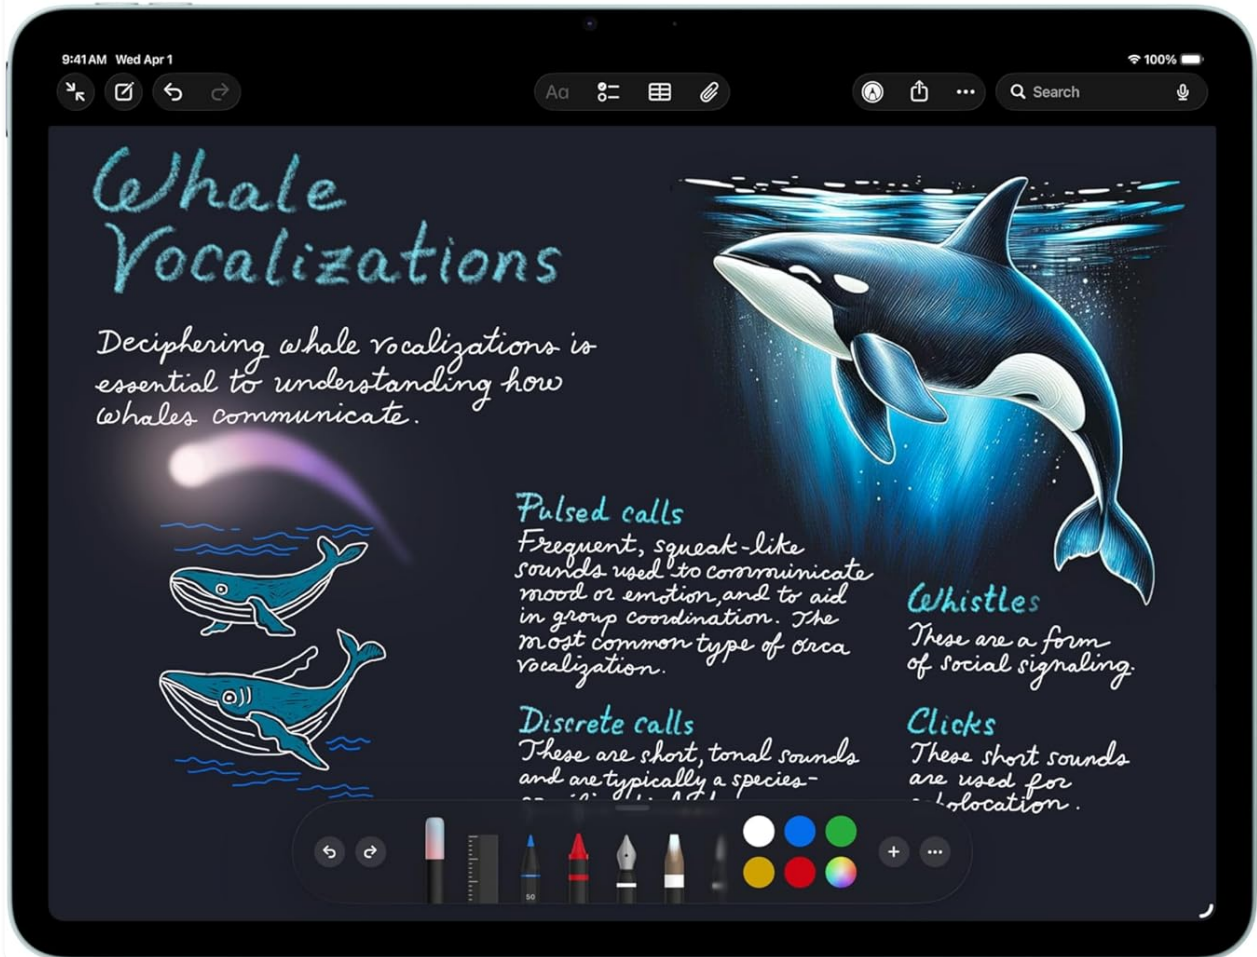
9:41 AM Wed Apr 1

100%

Aa

Search

Whale Vocalizations

Deciphering whale vocalizations is essential to understanding how whales communicate.

Pulsed calls
Frequent, squeak-like sounds used to communicate mood or emotion, and to aid in group coordination. The most common type of orca vocalization.

Whistles
These are a form of social signaling.

Discrete calls
These are short, tonal sounds and are typically a species-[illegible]

Clicks
These short sounds are used for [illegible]olocation.

50